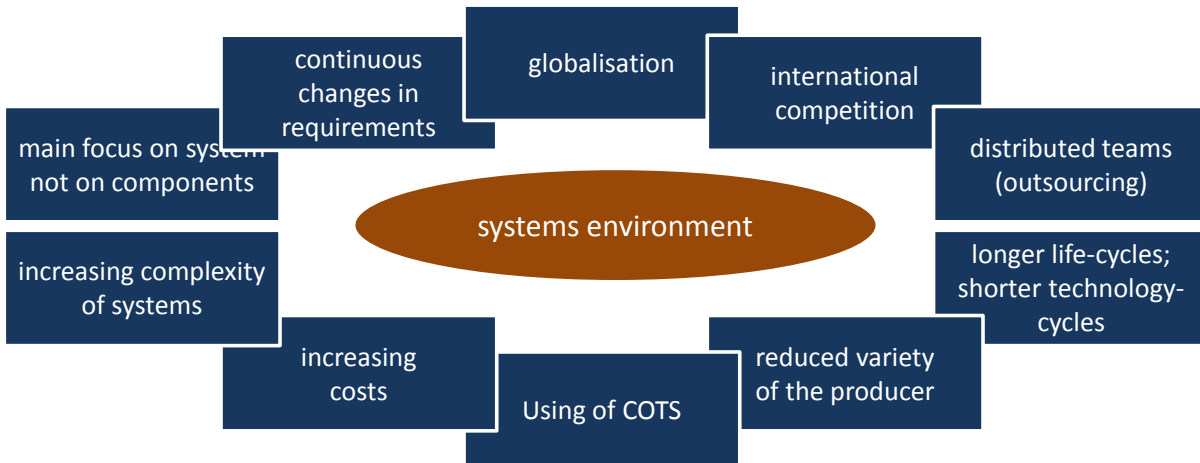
globalisation

international competition

distributed teams (outsourcing)

longer life-cycles; shorter technology-cycles

reduced variety of the producer

Using of COTS

increasing costs

increasing complexity of systems

main focus on system not on components

continuous changes in requirements

systems environment